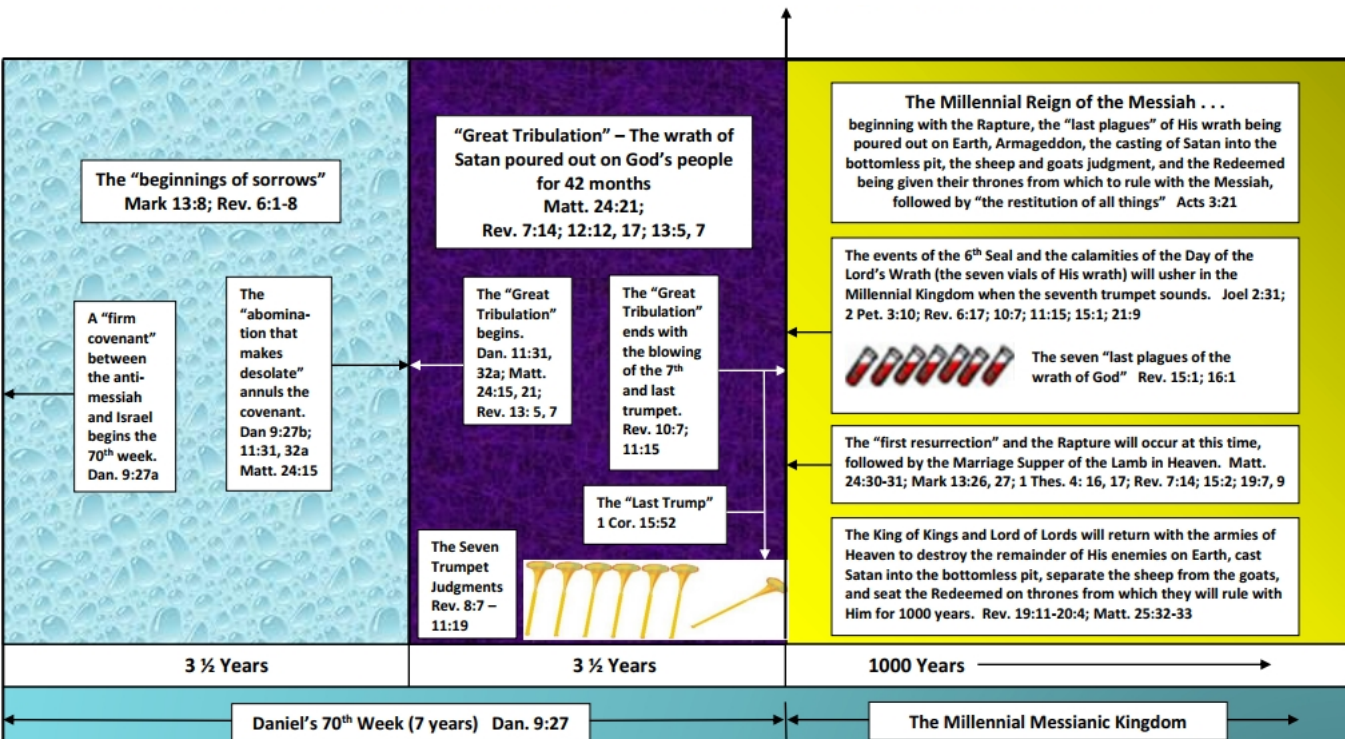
The "beginnings of sorrows"
Mark 13:8; Rev. 6:1-8

A "firm covenant" between the anti-messiah and Israel begins the 70$^{th}$ week. Dan. 9:27a

The "abomination that makes desolate" annuls the covenant. Dan 9:27b; 11:31, 32a Matt. 24:15

"Great Tribulation" – The wrath of Satan poured out on God's people for 42 months
Matt. 24:21;
Rev. 7:14; 12:12, 17; 13:5, 7

The "Great Tribulation" begins. Dan. 11:31, 32a; Matt. 24:15, 21; Rev. 13: 5, 7

The "Great Tribulation" ends with the blowing of the 7$^{th}$ and last trumpet. Rev. 10:7; 11:15

The "Last Trump"
1 Cor. 15:52

The Seven Trumpet Judgments Rev. 8:7 – 11:19

The Millennial Reign of the Messiah . . .
beginning with the Rapture, the "last plagues" of His wrath being poured out on Earth, Armageddon, the casting of Satan into the bottomless pit, the sheep and goats judgment, and the Redeemed being given their thrones from which to rule with the Messiah, followed by "the restitution of all things" Acts 3:21

The events of the 6$^{th}$ Seal and the calamities of the Day of the Lord's Wrath (the seven vials of His wrath) will usher in the Millennial Kingdom when the seventh trumpet sounds. Joel 2:31; 2 Pet. 3:10; Rev. 6:17; 10:7; 11:15; 15:1; 21:9

The seven "last plagues of the wrath of God" Rev. 15:1; 16:1

The "first resurrection" and the Rapture will occur at this time, followed by the Marriage Supper of the Lamb in Heaven. Matt. 24:30-31; Mark 13:26, 27; 1 Thes. 4: 16, 17; Rev. 7:14; 15:2; 19:7, 9

The King of Kings and Lord of Lords will return with the armies of Heaven to destroy the remainder of His enemies on Earth, cast Satan into the bottomless pit, separate the sheep from the goats, and seat the Redeemed on thrones from which they will rule with Him for 1000 years. Rev. 19:11-20:4; Matt. 25:32-33

| 3 ½ Years | 3 ½ Years | 1000 Years |
|---|---|---|

Daniel's 70$^{th}$ Week (7 years) Dan. 9:27

The Millennial Messianic Kingdom